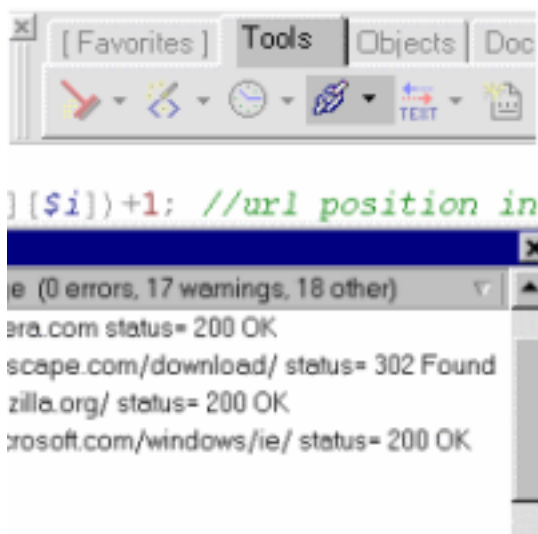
[ Favorites ] Tools Objects Doc

TEXT

]{$i]}+1; //url position in

e (0 errors, 17 warnings, 18 other)

era.com status= 200 OK
scape.com/download/ status= 302 Found
zilla.org/ status= 200 OK
rosoft.com/windows/ie/ status= 200 OK